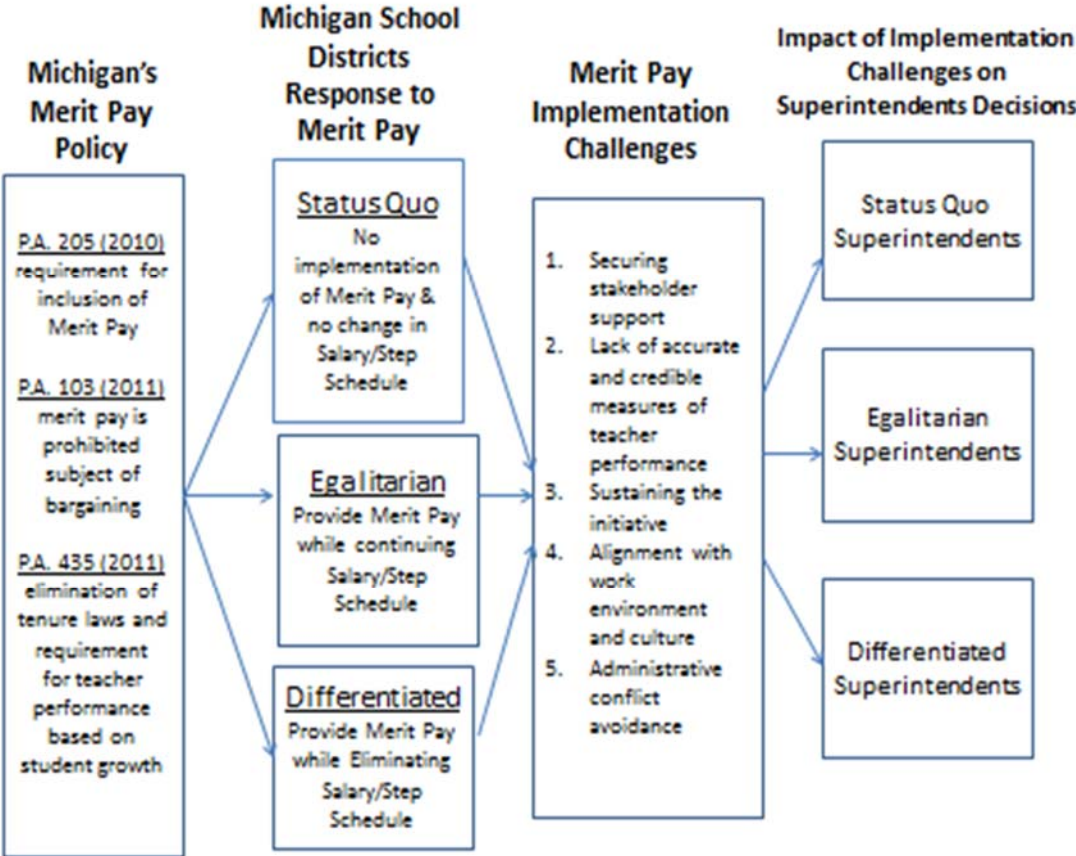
Michigan's Merit Pay Policy

P.A. 205 (2010) requirement for inclusion of Merit Pay

P.A. 103 (2011) merit pay is prohibited subject of bargaining

P.A. 435 (2011) elimination of tenure laws and requirement for teacher performance based on student growth

Michigan School Districts Response to Merit Pay

Status Quo
No implementation of Merit Pay & no change in Salary/Step Schedule

Egalitarian
Provide Merit Pay while continuing Salary/Step Schedule

Differentiated
Provide Merit Pay while Eliminating Salary/Step Schedule

Merit Pay Implementation Challenges

1. Securing stakeholder support
2. Lack of accurate and credible measures of teacher performance
3. Sustaining the initiative
4. Alignment with work environment and culture
5. Administrative conflict avoidance

Impact of Implementation Challenges on Superintendents Decisions

Status Quo Superintendents

Egalitarian Superintendents

Differentiated Superintendents